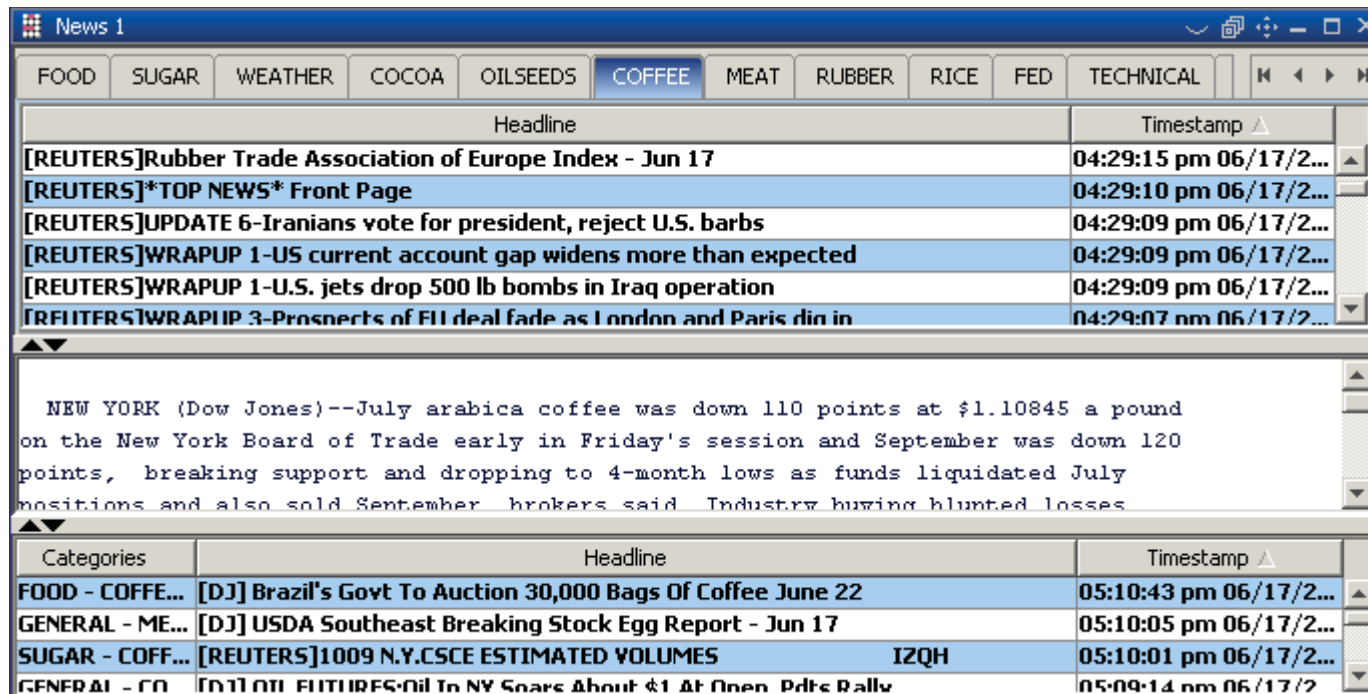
News 1

FOOD | SUGAR | WEATHER | COCOA | OILSEEDS | COFFEE | MEAT | RUBBER | RICE | FED | TECHNICAL

| Headline | Timestamp |
|---|---|
| [REUTERS]Rubber Trade Association of Europe Index - Jun 17 | 04:29:15 pm 06/17/2... |
| [REUTERS]*TOP NEWS* Front Page | 04:29:10 pm 06/17/2... |
| [REUTERS]UPDATE 6-Iranians vote for president, reject U.S. barbs | 04:29:09 pm 06/17/2... |
| [REUTERS]WRAPUP 1-US current account gap widens more than expected | 04:29:09 pm 06/17/2... |
| [REUTERS]WRAPUP 1-U.S. jets drop 500 lb bombs in Iraq operation | 04:29:09 pm 06/17/2... |
| [REUTERS]WRAPUP 3-Prospects of EU deal fade as London and Paris dig in | 04:29:07 pm 06/17/2... |

NEW YORK (Dow Jones)--July arabica coffee was down 110 points at $1.10845 a pound on the New York Board of Trade early in Friday's session and September was down 120 points, breaking support and dropping to 4-month lows as funds liquidated July positions and also sold September, brokers said. Industry buying blunted losses

| Categories | Headline | Timestamp |
|---|---|---|
| FOOD - COFFE... | [DJ] Brazil's Govt To Auction 30,000 Bags Of Coffee June 22 | 05:10:43 pm 06/17/2... |
| GENERAL - ME... | [DJ] USDA Southeast Breaking Stock Egg Report - Jun 17 | 05:10:05 pm 06/17/2... |
| SUGAR - COFF... | [REUTERS]1009 N.Y.CSCE ESTIMATED VOLUMES IZQH | 05:10:01 pm 06/17/2... |
| GENERAL - CO... | [DJ] OIL FUTURES:Oil In NY Soars About $1 At Open, Pdts Rally | 05:09:14 pm 06/17/2... |